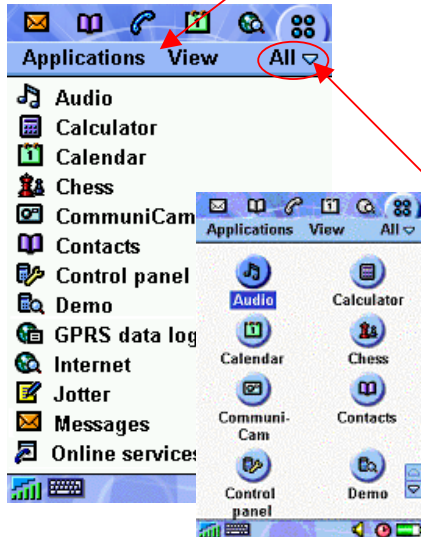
Applications View All

Audio
Calculator
Calendar
Chess
CommuniCam
Contacts
Control panel
Demo
GPRS data log
Internet
Jotter
Messages
Online services

Applications View All

Audio
Calculator
Calendar
Chess
Communi-Cam
Contacts
Control panel
Demo